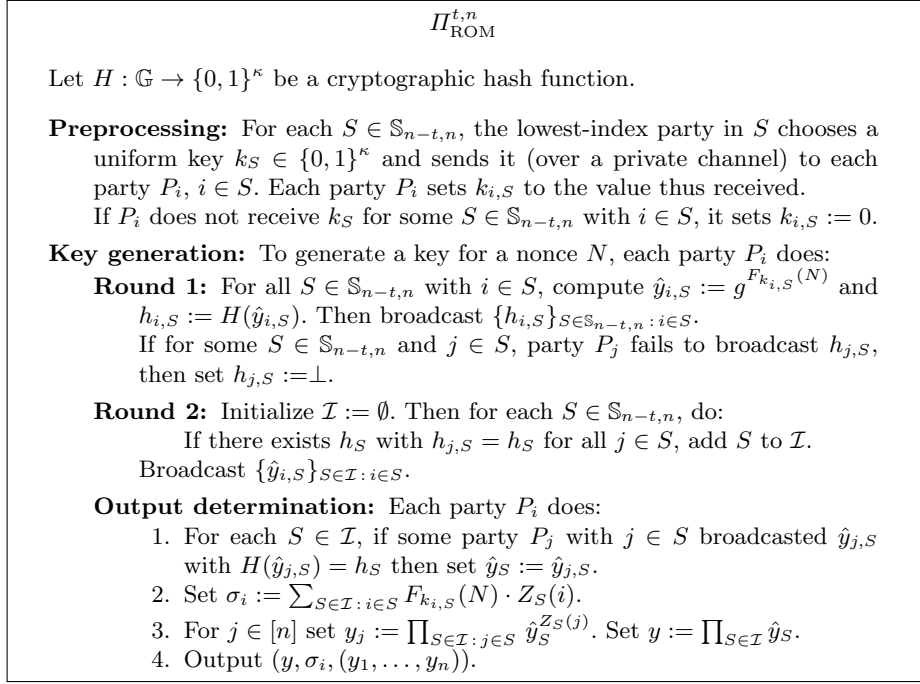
$\Pi^{t,n}_{\text{ROM}}$

Let $H : \mathbb{G} \to \{0,1\}^\kappa$ be a cryptographic hash function.

**Preprocessing:** For each $S \in \mathbb{S}_{n-t,n}$, the lowest-index party in $S$ chooses a uniform key $k_S \in \{0,1\}^\kappa$ and sends it (over a private channel) to each party $P_i$, $i \in S$. Each party $P_i$ sets $k_{i,S}$ to the value thus received.
If $P_i$ does not receive $k_S$ for some $S \in \mathbb{S}_{n-t,n}$ with $i \in S$, it sets $k_{i,S} := 0$.

**Key generation:** To generate a key for a nonce $N$, each party $P_i$ does:

**Round 1:** For all $S \in \mathbb{S}_{n-t,n}$ with $i \in S$, compute $\hat{y}_{i,S} := g^{F_{k_{i,S}}(N)}$ and $h_{i,S} := H(\hat{y}_{i,S})$. Then broadcast $\{h_{i,S}\}_{S \in \mathbb{S}_{n-t,n} : i \in S}$.
If for some $S \in \mathbb{S}_{n-t,n}$ and $j \in S$, party $P_j$ fails to broadcast $h_{j,S}$, then set $h_{j,S} := \perp$.

**Round 2:** Initialize $\mathcal{I} := \emptyset$. Then for each $S \in \mathbb{S}_{n-t,n}$, do:
If there exists $h_S$ with $h_{j,S} = h_S$ for all $j \in S$, add $S$ to $\mathcal{I}$.
Broadcast $\{\hat{y}_{i,S}\}_{S \in \mathcal{I} : i \in S}$.

**Output determination:** Each party $P_i$ does:
1. For each $S \in \mathcal{I}$, if some party $P_j$ with $j \in S$ broadcasted $\hat{y}_{j,S}$ with $H(\hat{y}_{j,S}) = h_S$ then set $\hat{y}_S := \hat{y}_{j,S}$.
2. Set $\sigma_i := \sum_{S \in \mathcal{I} : i \in S} F_{k_{i,S}}(N) \cdot Z_S(i)$.
3. For $j \in [n]$ set $y_j := \prod_{S \in \mathcal{I} : j \in S} \hat{y}_S^{Z_S(j)}$. Set $y := \prod_{S \in \mathcal{I}} \hat{y}_S$.
4. Output $(y, \sigma_i, (y_1, \ldots, y_n))$.